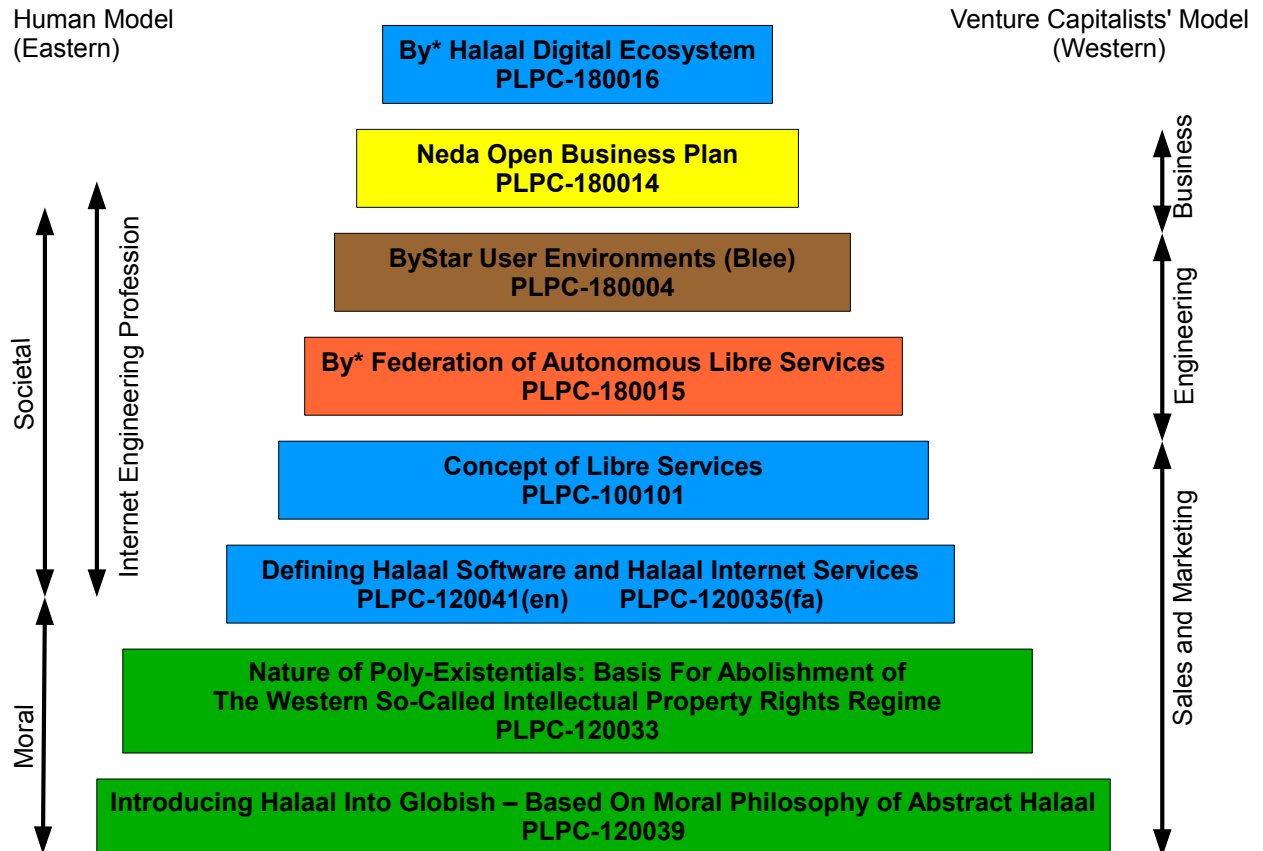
Human Model
(Eastern)

Venture Capitalists' Model
(Western)

By* Halaal Digital Ecosystem
PLPC-180016

Neda Open Business Plan
PLPC-180014

ByStar User Environments (Blee)
PLPC-180004

By* Federation of Autonomous Libre Services
PLPC-180015

Concept of Libre Services
PLPC-100101

Defining Halaal Software and Halaal Internet Services
PLPC-120041(en) PLPC-120035(fa)

Nature of Poly-Existentials: Basis For Abolishment of
The Western So-Called Intellectual Property Rights Regime
PLPC-120033

Introducing Halaal Into Globish – Based On Moral Philosophy of Abstract Halaal
PLPC-120039

Societal

Moral

Internet Engineering Profession

Business

Engineering

Sales and Marketing